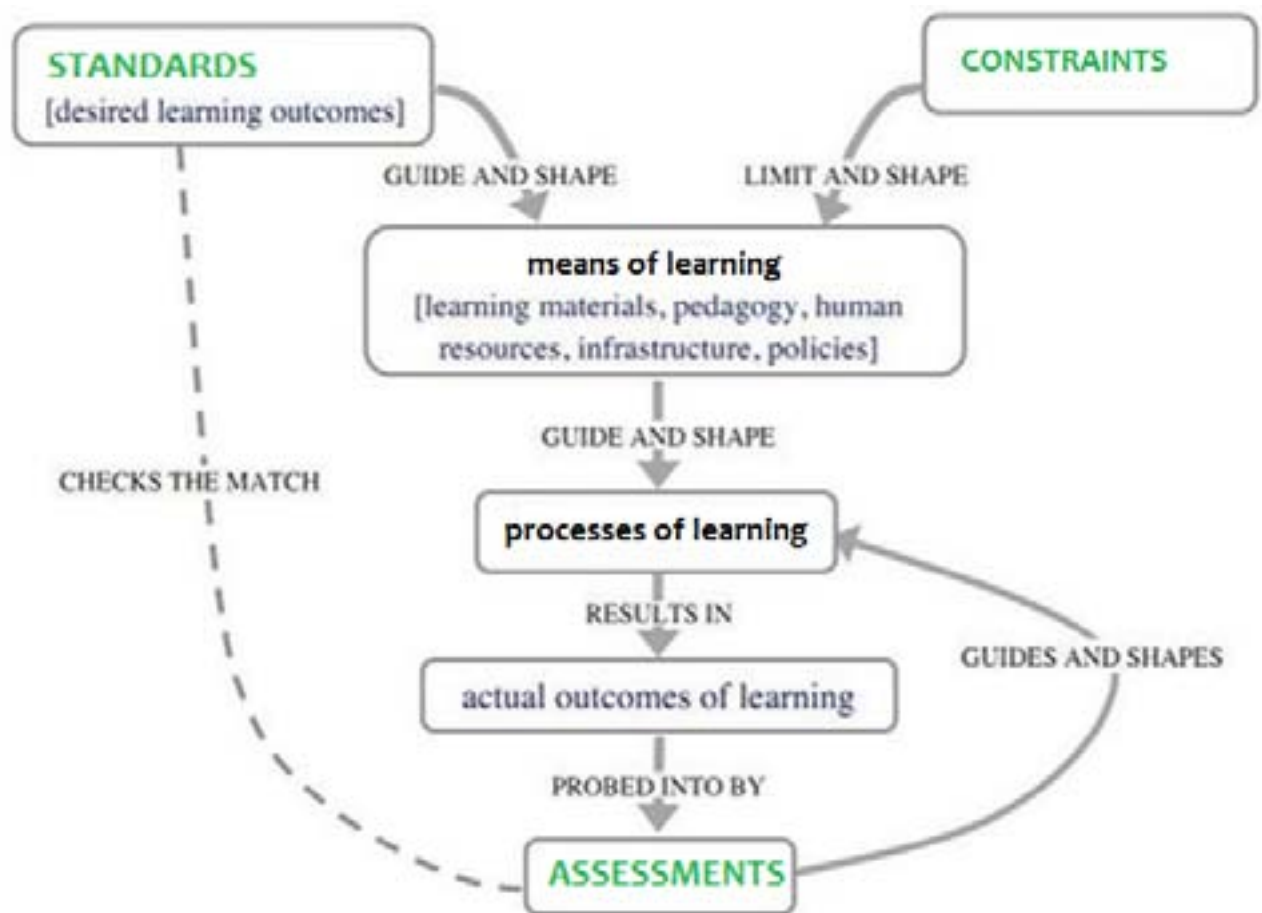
STANDARDS
[desired learning outcomes]

CONSTRAINTS

GUIDE AND SHAPE

LIMIT AND SHAPE

means of learning
[learning materials, pedagogy, human resources, infrastructure, policies]

GUIDE AND SHAPE

CHECKS THE MATCH

processes of learning

RESULTS IN

GUIDES AND SHAPES

actual outcomes of learning

PROBED INTO BY

ASSESSMENTS